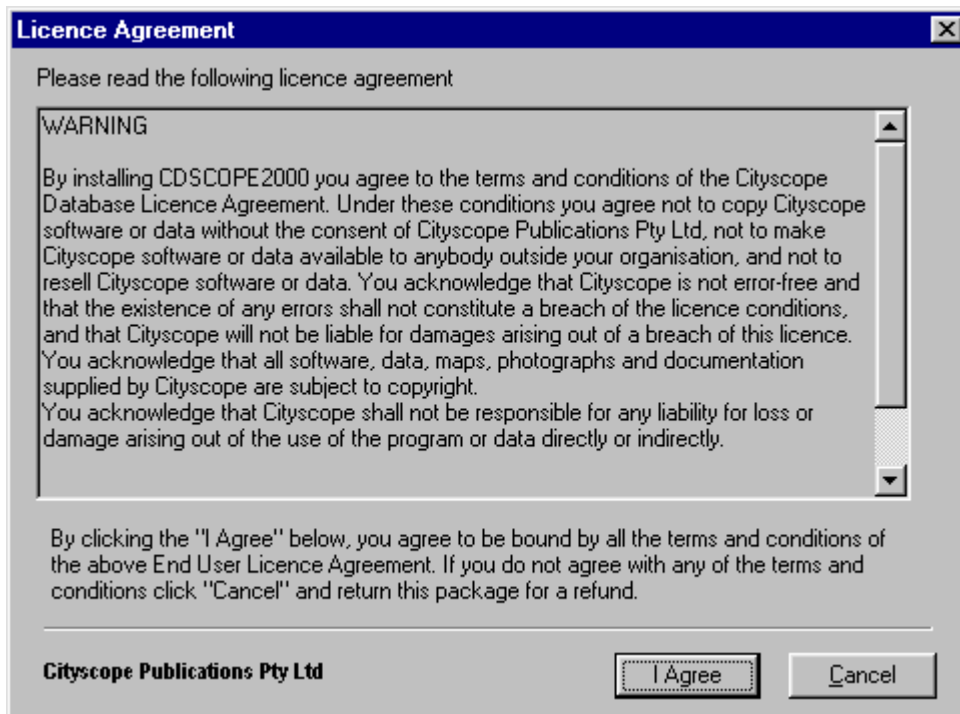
Licence Agreement

Please read the following licence agreement

WARNING

By installing CDSCOPE2000 you agree to the terms and conditions of the Cityscope Database Licence Agreement. Under these conditions you agree not to copy Cityscope software or data without the consent of Cityscope Publications Pty Ltd, not to make Cityscope software or data available to anybody outside your organisation, and not to resell Cityscope software or data. You acknowledge that Cityscope is not error-free and that the existence of any errors shall not constitute a breach of the licence conditions, and that Cityscope will not be liable for damages arising out of a breach of this licence.
You acknowledge that all software, data, maps, photographs and documentation supplied by Cityscope are subject to copyright.
You acknowledge that Cityscope shall not be responsible for any liability for loss or damage arising out of the use of the program or data directly or indirectly.

By clicking the "I Agree" below, you agree to be bound by all the terms and conditions of the above End User Licence Agreement. If you do not agree with any of the terms and conditions click "Cancel" and return this package for a refund.

Cityscope Publications Pty Ltd

I Agree

Cancel